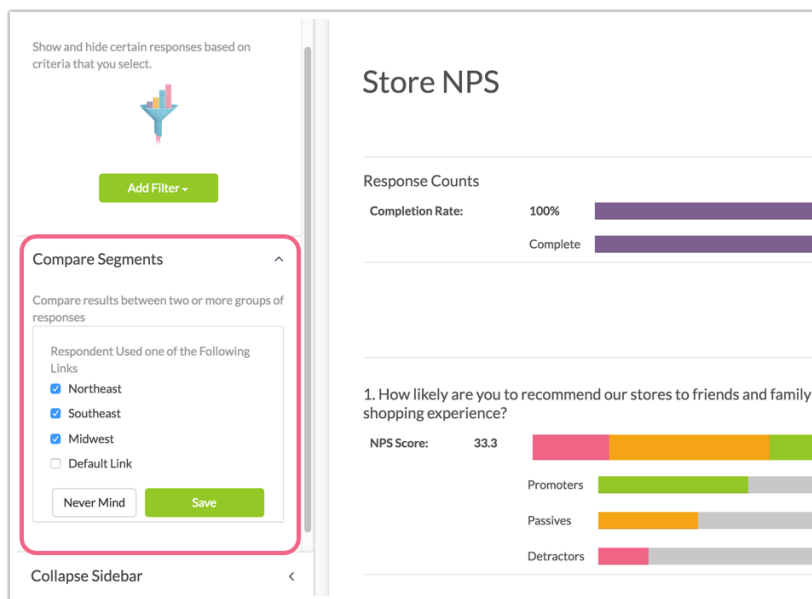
Show and hide certain responses based on criteria that you select.

Add Filter ▾

Compare Segments

Compare results between two or more groups of responses

Respondent Used one of the Following Links

Northeast

Southeast

Midwest

Default Link

Never Mind

Save

Collapse Sidebar

Store NPS

Response Counts

Completion Rate: 100%

Complete

1. How likely are you to recommend our stores to friends and family shopping experience?

NPS Score: 33.3

Promoters

Passives

Detractors